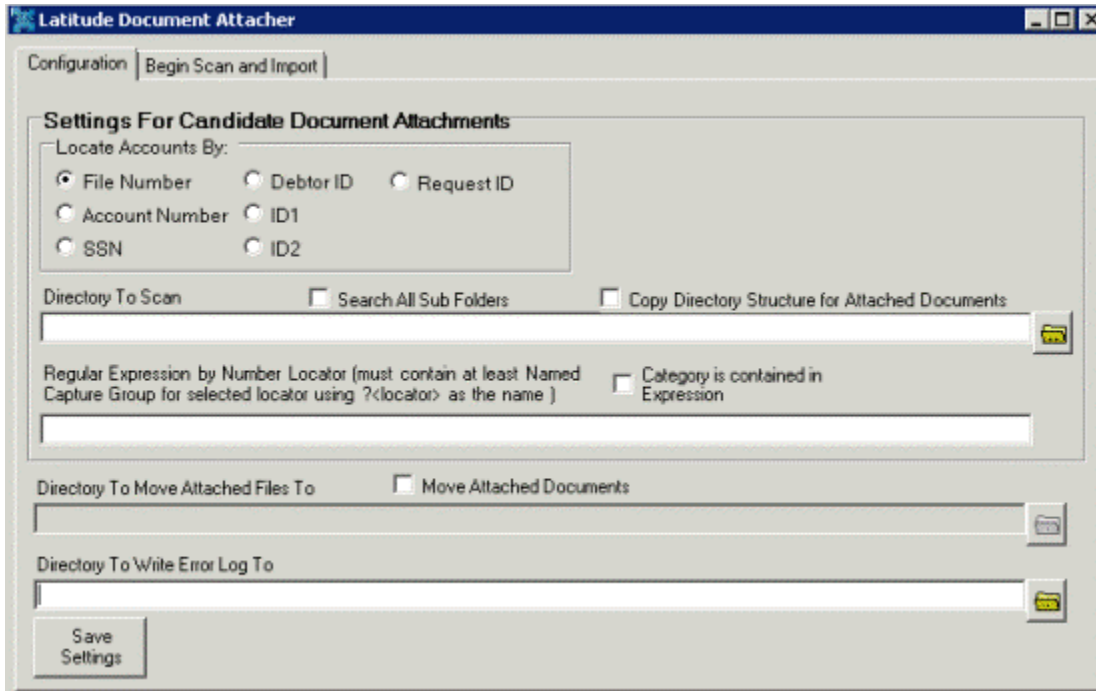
Latitude Document Attacher

Configuration | Begin Scan and Import

Settings For Candidate Document Attachments

Locate Accounts By:

File Number
Debtor ID
Request ID
Account Number
ID1
SSN
ID2

Directory To Scan
Search All Sub Folders
Copy Directory Structure for Attached Documents

Regular Expression by Number Locator (must contain at least Named Capture Group for selected locator using ?<locator> as the name )
Category is contained in Expression

Directory To Move Attached Files To
Move Attached Documents

Directory To Write Error Log To

Save Settings